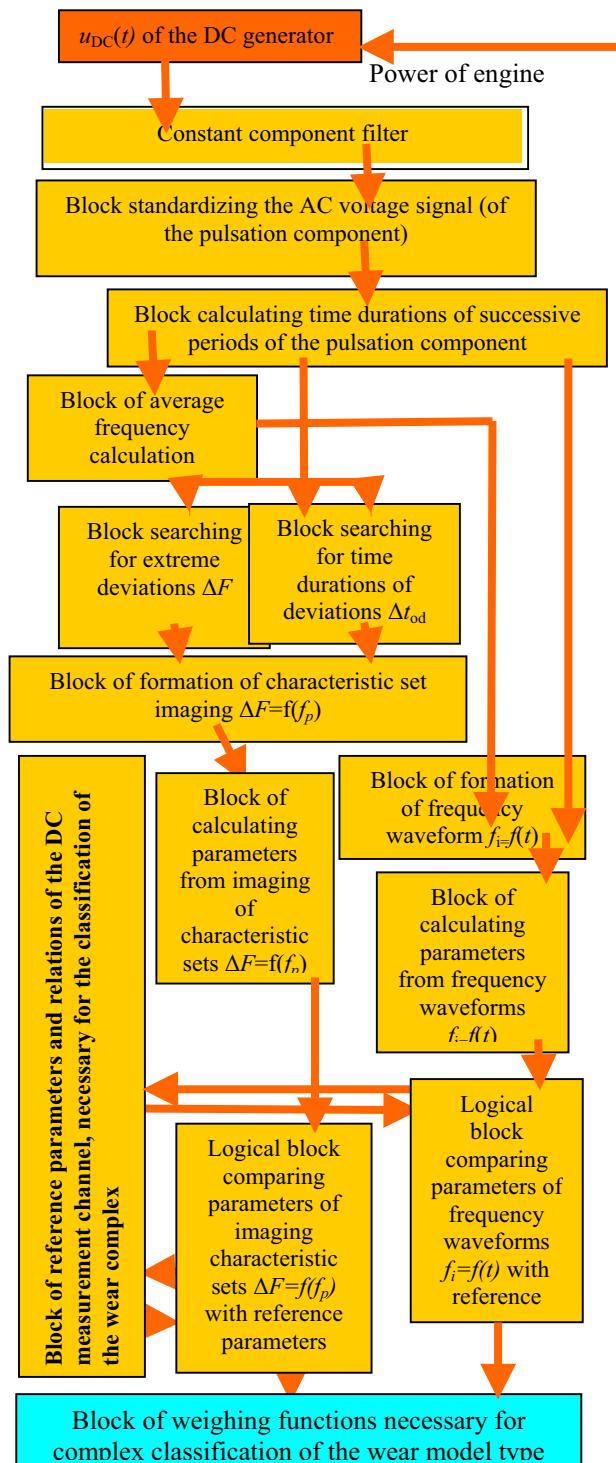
$u_{DC}(t)$ of the DC generator

Power of engine

Constant component filter

Block standardizing the AC voltage signal (of the pulsation component)

Block calculating time durations of successive periods of the pulsation component

Block of average frequency calculation

Block searching for extreme deviations $\Delta F$

Block searching for time durations of deviations $\Delta t_{od}$

Block of formation of characteristic set imaging $\Delta F$=f($f_p$)

Block of reference parameters and relations of the DC measurement channel, necessary for the classification of the wear complex

Block of calculating parameters from imaging of characteristic sets $\Delta F$=f($f_p$)

Block of formation of frequency waveform $f_i$=$f(t)$

Block of calculating parameters from frequency waveforms $f_i$=$f(t)$

Logical block comparing parameters of imaging characteristic sets $\Delta F$=$f(f_p)$ with reference parameters

Logical block comparing parameters of frequency waveforms $f_i$=$f(t)$ with reference

Block of weighing functions necessary for complex classification of the wear model type